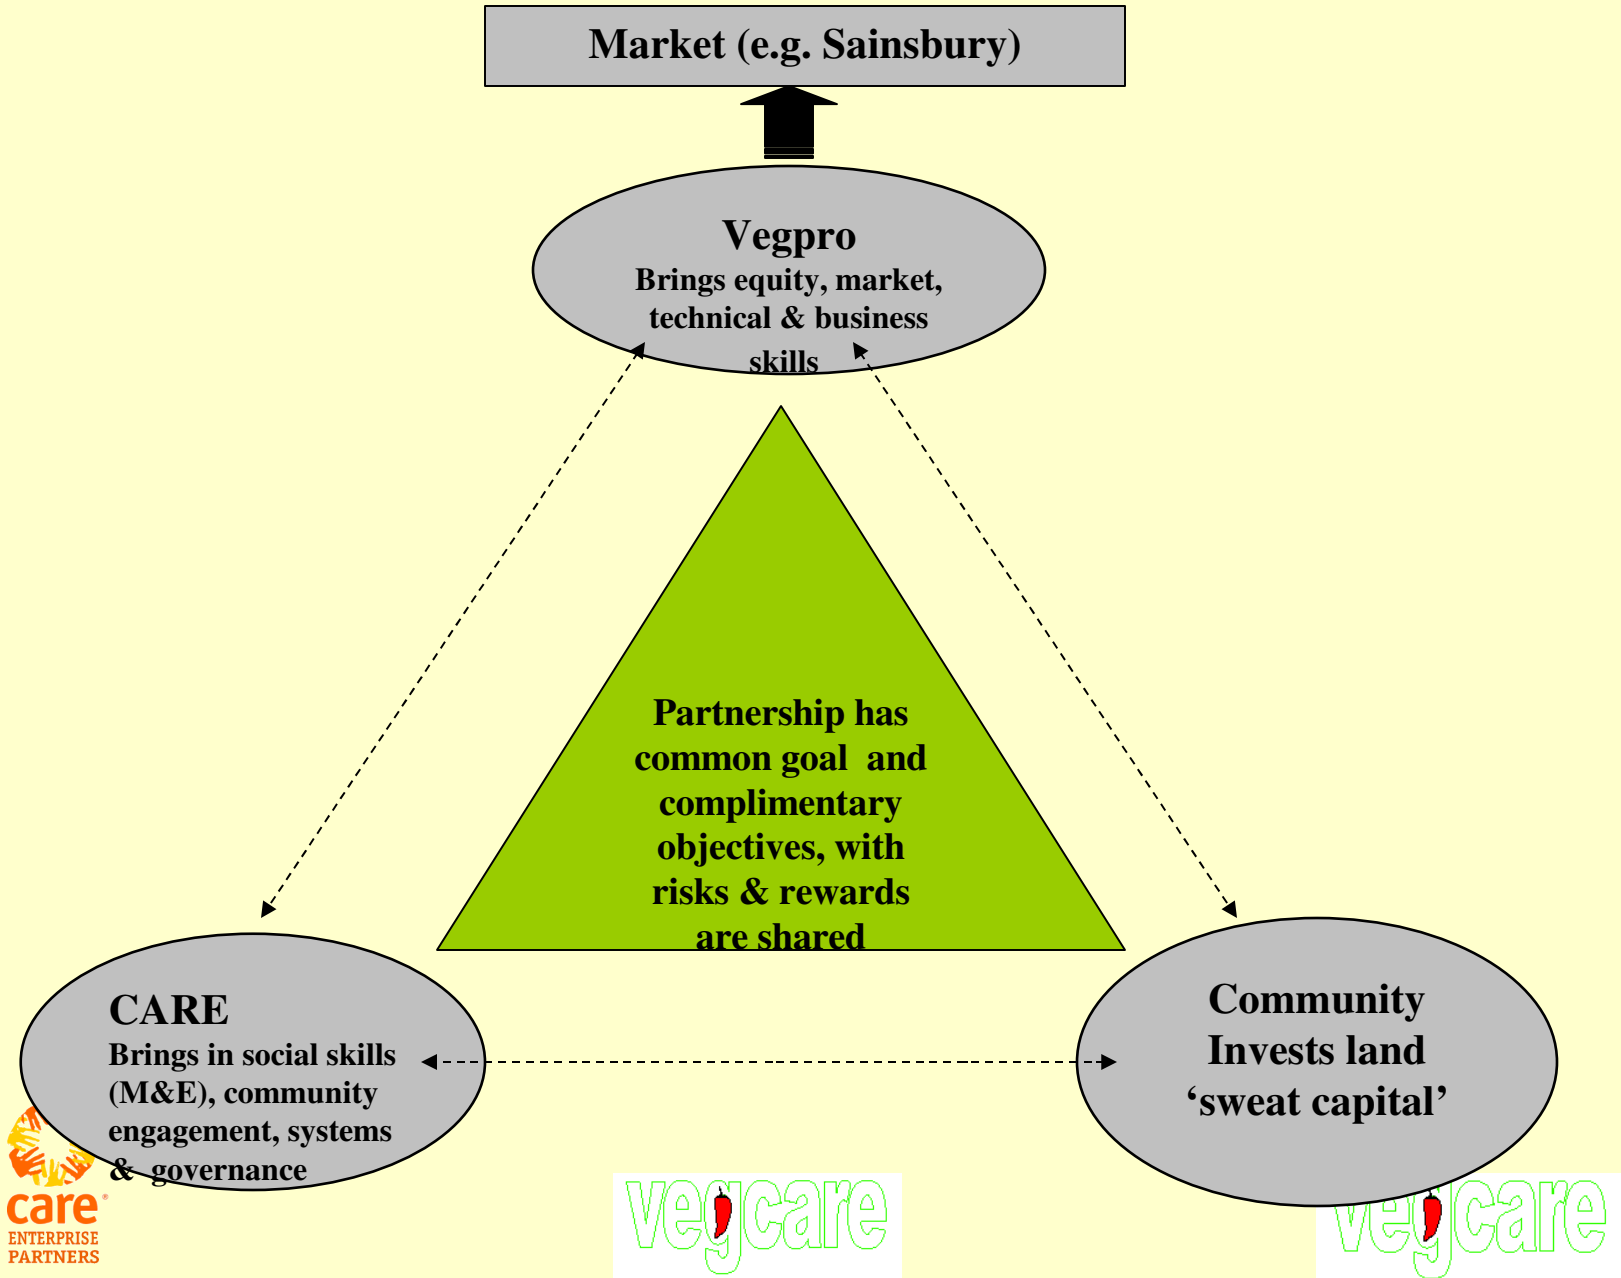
Market (e.g. Sainsbury)

Vegpro
Brings equity, market, technical & business skills

Partnership has common goal and complimentary objectives, with risks & rewards are shared

CARE
Brings in social skills (M&E), community engagement, systems & governance

Community Invests land 'sweat capital'

care
ENTERPRISE PARTNERS

vegcare

vegcare